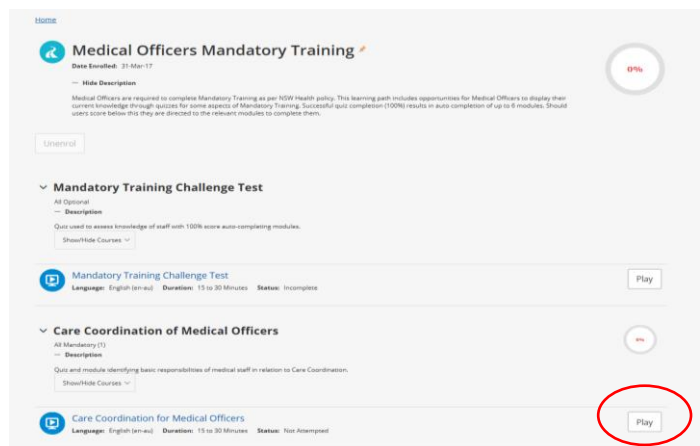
Home

Medical Officers Mandatory Training

Date Enrolled: 31-Mar-17

— Hide Description

Medical Officers are required to complete Mandatory Training as per NSW Health policy. This learning path includes opportunities for Medical Officers to display their current knowledge through quizzes for some aspects of Mandatory Training. Successful quiz completion (100%) results in auto completion of up to 6 modules. Should users score below this they are directed to the relevant modules to complete them.

0%

Unenrol

Mandatory Training Challenge Test

All Optional

— Description

Quiz used to assess knowledge of staff with 100% score auto-completing modules.

Show/Hide Courses

Mandatory Training Challenge Test

Language: English (en-au) Duration: 15 to 30 Minutes Status: Incomplete

Play

Care Coordination of Medical Officers

All Mandatory (1)

— Description

Quiz and module identifying basic responsibilities of medical staff in relation to Care Coordination.

Show/Hide Courses

0%

Care Coordination for Medical Officers

Language: English (en-au) Duration: 15 to 30 Minutes Status: Not Attempted

Play